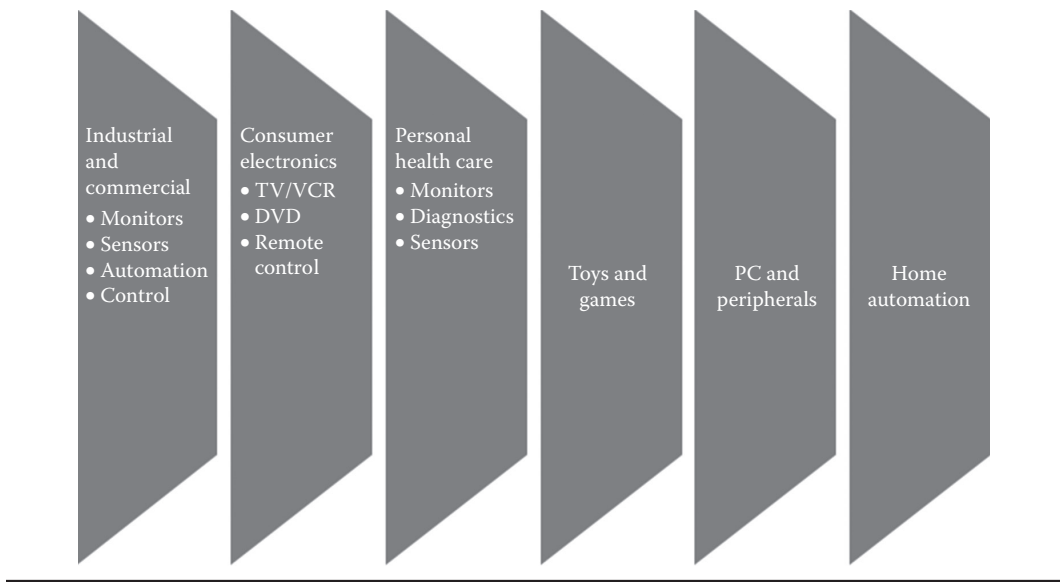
Industrial and commercial
• Monitors
• Sensors
• Automation
• Control

Consumer electronics
• TV/VCR
• DVD
• Remote control

Personal health care
• Monitors
• Diagnostics
• Sensors

Toys and games

PC and peripherals

Home automation